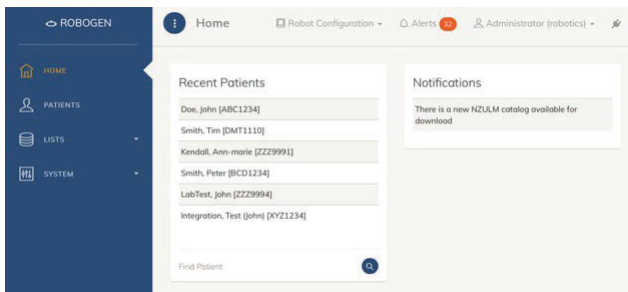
ROBOGEN

HOME

PATIENTS

LISTS

SYSTEM

Home

Robot Configuration

Alerts 32

Administrator (robotics)

Recent Patients

Doe, John [ABC1234]

Smith, Tim [DMT1110]

Kendall, Ann-marie [ZZZ9991]

Smith, Peter [BCD1234]

LabTest, John [ZZZ9994]

Integration, Test (John) [XYZ1234]

Find Patient

Notifications

There is a new NZULM catalog available for download